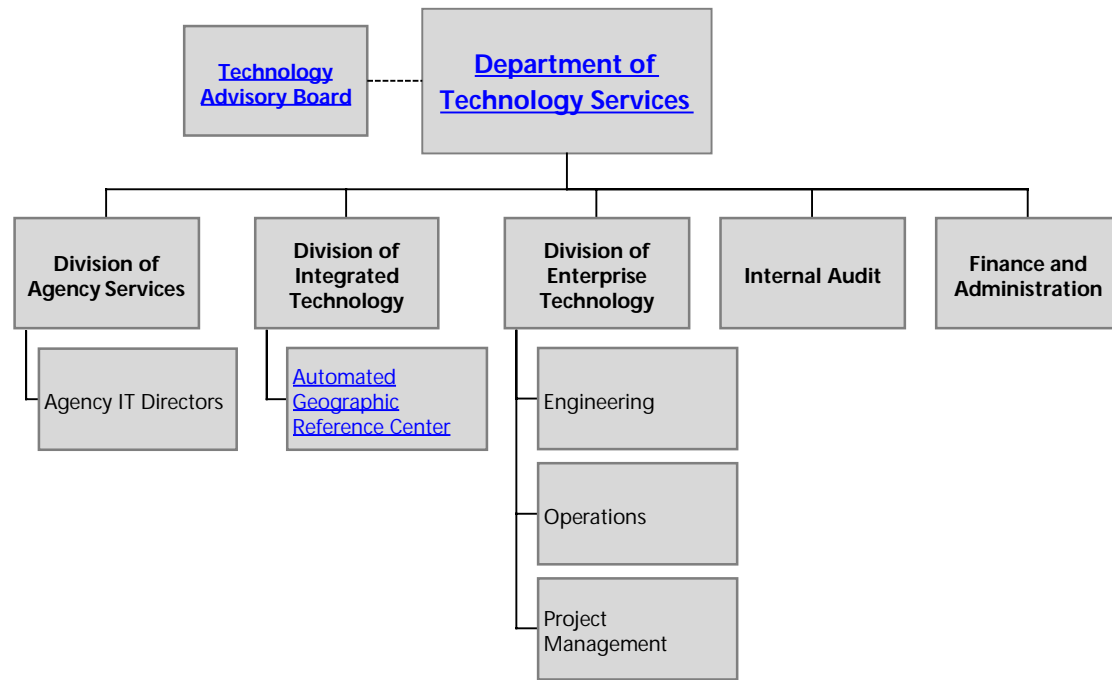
Technology Advisory Board

Department of Technology Services

Division of Agency Services

Agency IT Directors

Division of Integrated Technology

Automated Geographic Reference Center

Division of Enterprise Technology

Engineering

Operations

Project Management

Internal Audit

Finance and Administration